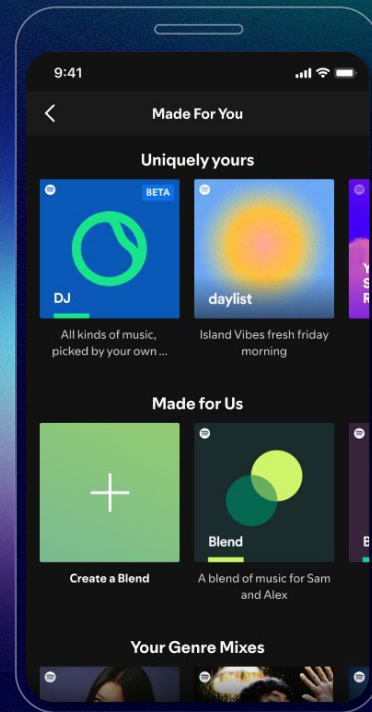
9:41

Made For You

Uniquely yours

BETA

DJ

All kinds of music, picked by your own ...

daylist

Island Vibes fresh friday morning

Y
S
R

Made for Us

Create a Blend

Blend

A blend of music for Sam and Alex

B

Your Genre Mixes